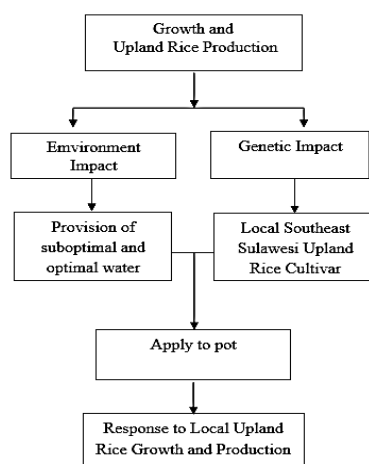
Growth and Upland Rice Production

Emvironment Impact

Genetic Impact

Provision of suboptimal and optimal water

Local Southeast Sulawesi Upland Rice Cultivar

Apply to pot

Response to Local Upland Rice Growth and Production